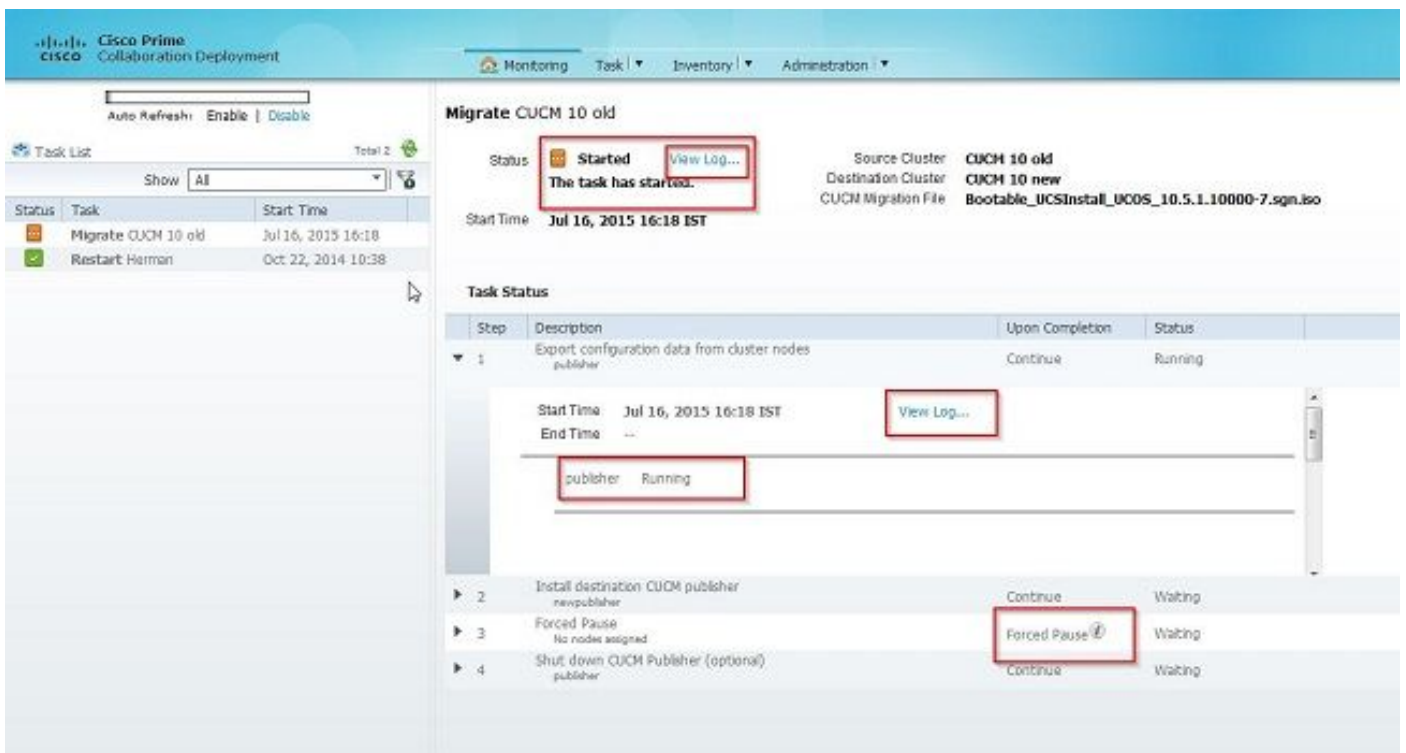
cisco Cisco Prime Collaboration Deployment

Monitoring Task ▼ Inventory ▼ Administration ▼

Auto Refresh: Enable | Disable

Task List Total 2

Show All

| Status | Task | Start Time |
|---|---|---|
| | Migrate CUCM 10 old | Jul 16, 2015 16:18 |
| | Restart Herman | Oct 22, 2014 10:38 |

Migrate CUCM 10 old

Status Started View Log...
The task has started.

Start Time Jul 16, 2015 16:18 IST

Source Cluster CUCM 10 old
Destination Cluster CUCM 10 new
CUCM Migration File Bootable_UCSInstall_UCOS_10.5.1.10000-7.sgn.iso

Task Status

| Step | Description | Upon Completion | Status |
|---|---|---|---|
| 1 | Export configuration data from cluster nodes publisher | Continue | Running |

Start Time Jul 16, 2015 16:18 IST View Log...
End Time --

publisher Running

| Step | Description | Upon Completion | Status |
|---|---|---|---|
| 2 | Install destination CUCM publisher newpublisher | Continue | Waiting |
| 3 | Forced Pause No nodes assigned | Forced Pause | Waiting |
| 4 | Shut down CUCM Publisher (optional) publisher | Continue | Waiting |